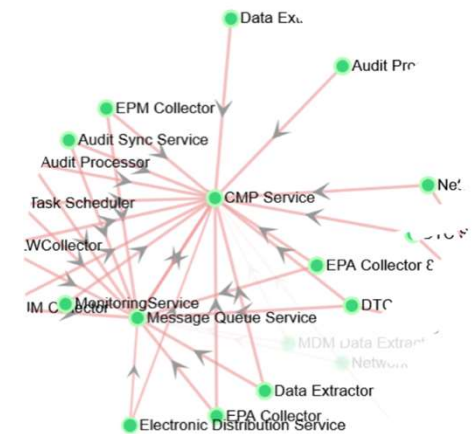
Data Ext

Audit Pro

EPM Collector

Audit Sync Service

Audit Processor

Task Scheduler

CMP Service

Ne

.WCollector

EPA Collector

M Collector

MonitoringService

Message Queue Service

DTC

MDM Data Extract

Network

Data Extractor

EPA Collector

Electronic Distribution Service